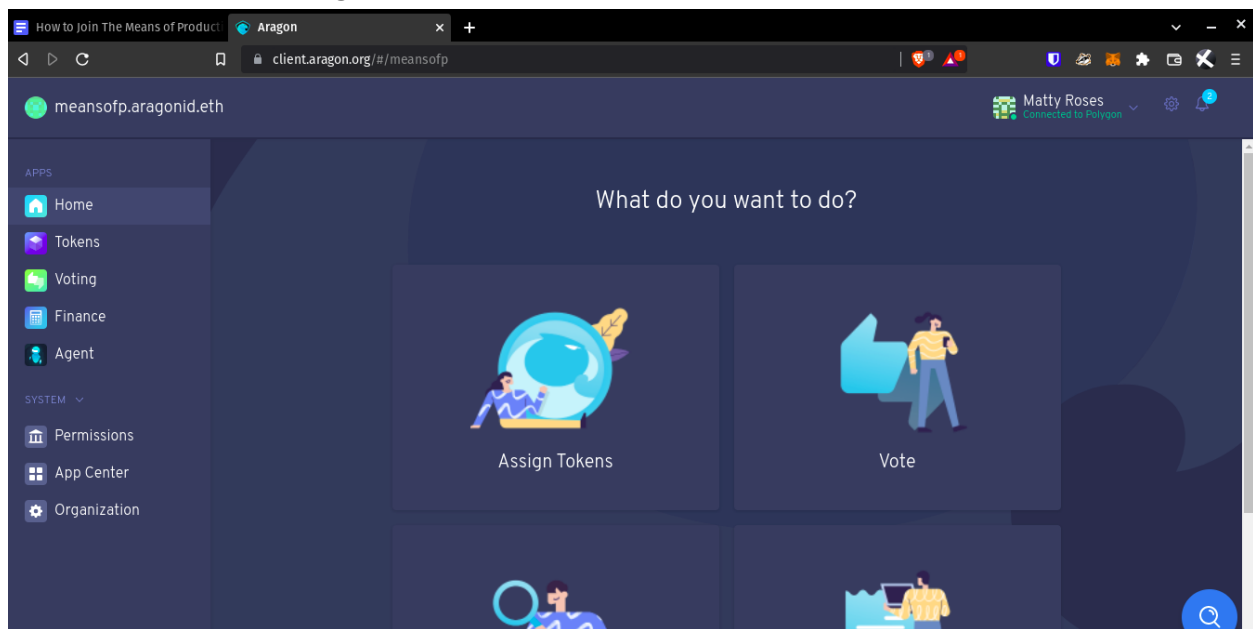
How to Join The Means of Producti
Aragon
client.aragon.org/#/meansofp
meansofp.aragonid.eth
Matty Roses
Connected to Polygon
2
APPS
Home
Tokens
Voting
Finance
Agent
SYSTEM
Permissions
App Center
Organization
What do you want to do?
Assign Tokens
Vote